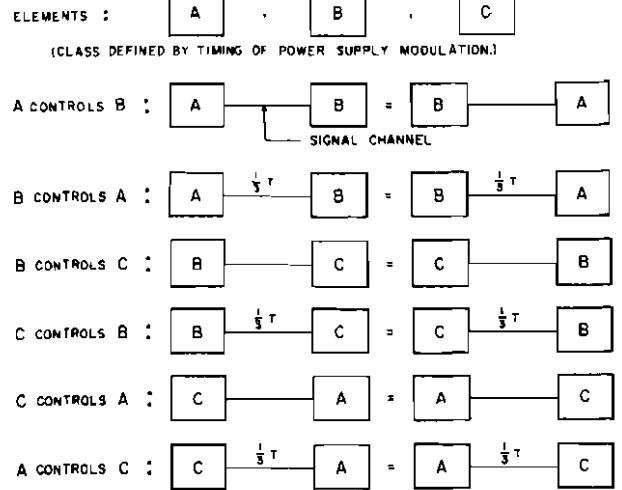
ELEMENTS : A , B , C

(CLASS DEFINED BY TIMING OF POWER SUPPLY MODULATION.)

A CONTROLS B : A — B = B — A

SIGNAL CHANNEL

B CONTROLS A : A $\frac{1}{3}T$ B = B $\frac{1}{3}T$ A

B CONTROLS C : B — C = C — B

C CONTROLS B : B $\frac{1}{3}T$ C = C $\frac{1}{3}T$ B

C CONTROLS A : C — A = A — C

A CONTROLS C : C $\frac{1}{3}T$ A = A $\frac{1}{3}T$ C